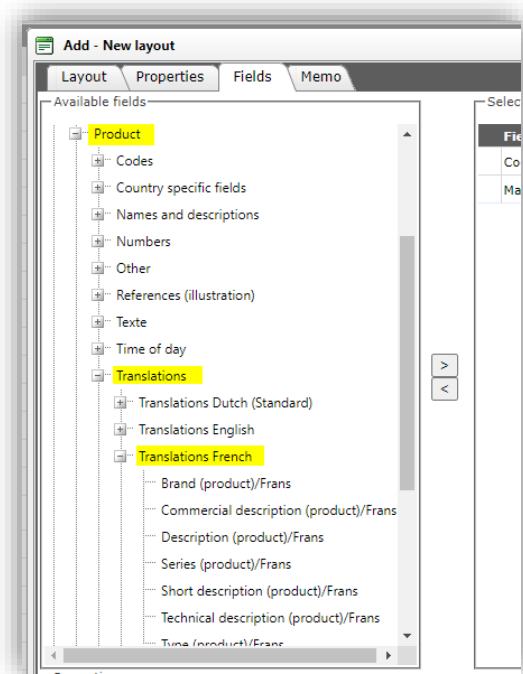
Add - New layout

Layout | Properties | Fields | Memo

Available fields

Selec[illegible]

Product
Codes
Country specific fields
Names and descriptions
Numbers
Other
References (illustration)
Texte
Time of day
Translations
Translations Dutch (Standard)
Translations English
Translations French
Brand (product)/Frans
Commercial description (product)/Frans
Description (product)/Frans
Series (product)/Frans
Short description (product)/Frans
Technical description (product)/Frans
Type (product)/Frans

>
<

Fie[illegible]
Co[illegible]
Ma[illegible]